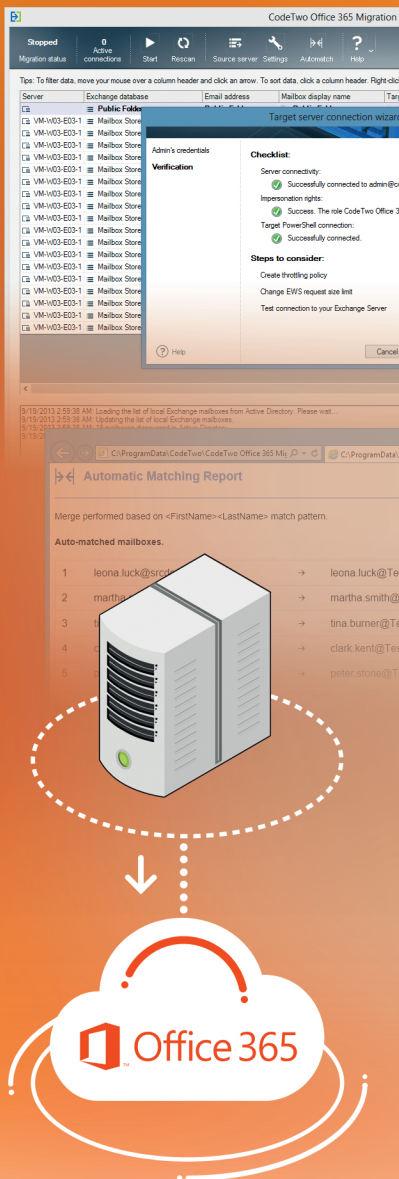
CodeTwo Office 365 Migration

Stopped
Migration status

0
Active connections

Start

Rescan

Source server

Settings

Automatch

Help

Tips: To filter data, move your mouse over a column header and click an arrow. To sort data, click a column header. Right-click

| Server | Exchange database | Email address | Mailbox display name | Targ |
|---|---|---|---|---|
| | Public Folders | | | |
| VM-W03-E03-1 | Mailbox Store | | | |
| VM-W03-E03-1 | Mailbox Store | | | |
| VM-W03-E03-1 | Mailbox Store | | | |
| VM-W03-E03-1 | Mailbox Store | | | |
| VM-W03-E03-1 | Mailbox Store | | | |
| VM-W03-E03-1 | Mailbox Store | | | |
| VM-W03-E03-1 | Mailbox Store | | | |
| VM-W03-E03-1 | Mailbox Store | | | |
| VM-W03-E03-1 | Mailbox Store | | | |
| VM-W03-E03-1 | Mailbox Store | | | |
| VM-W03-E03-1 | Mailbox Store | | | |
| VM-W03-E03-1 | Mailbox Store | | | |
| VM-W03-E03-1 | Mailbox Store | | | |
| VM-W03-E03-1 | Mailbox Store | | | |
| VM-W03-E03-1 | Mailbox Store | | | |
| VM-W03-E03-1 | Mailbox Store | | | |
| VM-W03-E03-1 | Mailbox Store | | | |
| VM-W03-E03-1 | Mailbox Store | | | |

Target server connection wizard

Admin's credentials
Verification

Checklist:
Server connectivity:
Successfully connected to admin@c
Impersonation rights:
Success. The role CodeTwo Office 3
Target PowerShell connection:
Successfully connected.

Steps to consider:
Create throttling policy
Change EWS request size limit
Test connection to your Exchange Server

Help
Cancel

9/19/2013 2:59:38 AM: Loading the list of local Exchange mailboxes from Active Directory. Please wait...
9/19/2013 2:59:38 AM: Updating the list of local Exchange mailboxes.
9/19/2013 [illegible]
9/19/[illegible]

C:\ProgramData\CodeTwo\CodeTwo Office 365 Mi
C:\ProgramData\

Automatic Matching Report

Merge performed based on <FirstName><LastName> match pattern.

Auto-matched mailboxes.

1 leona.luck@srcd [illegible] → leona.luck@Te
2 martha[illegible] → martha.smith@
3 ti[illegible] → tina.burner@Te
4 c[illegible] → clark.kent@Tes
5 p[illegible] → peter.stone@T

Office 365